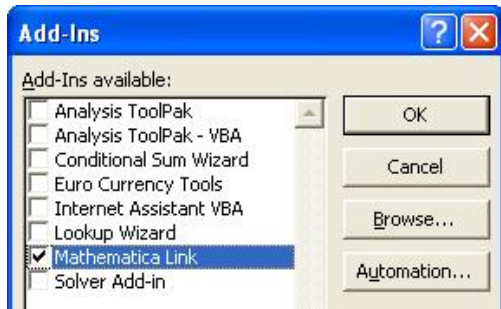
Add-Ins

Add-Ins available:

Analysis ToolPak
Analysis ToolPak - VBA
Conditional Sum Wizard
Euro Currency Tools
Internet Assistant VBA
Lookup Wizard
Mathematica Link
Solver Add-in

OK
Cancel
Browse...
Automation...